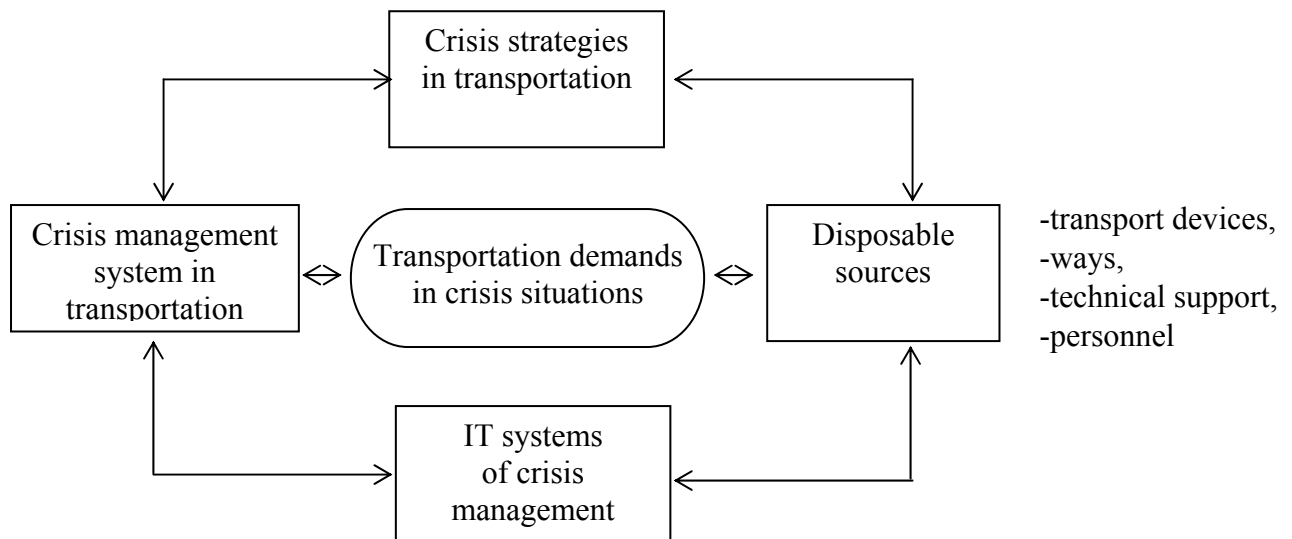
Crisis strategies in transportation

Crisis management system in transportation

Transportation demands in crisis situations

Disposable sources

-transport devices,
-ways,
-technical support,
-personnel

IT systems of crisis management